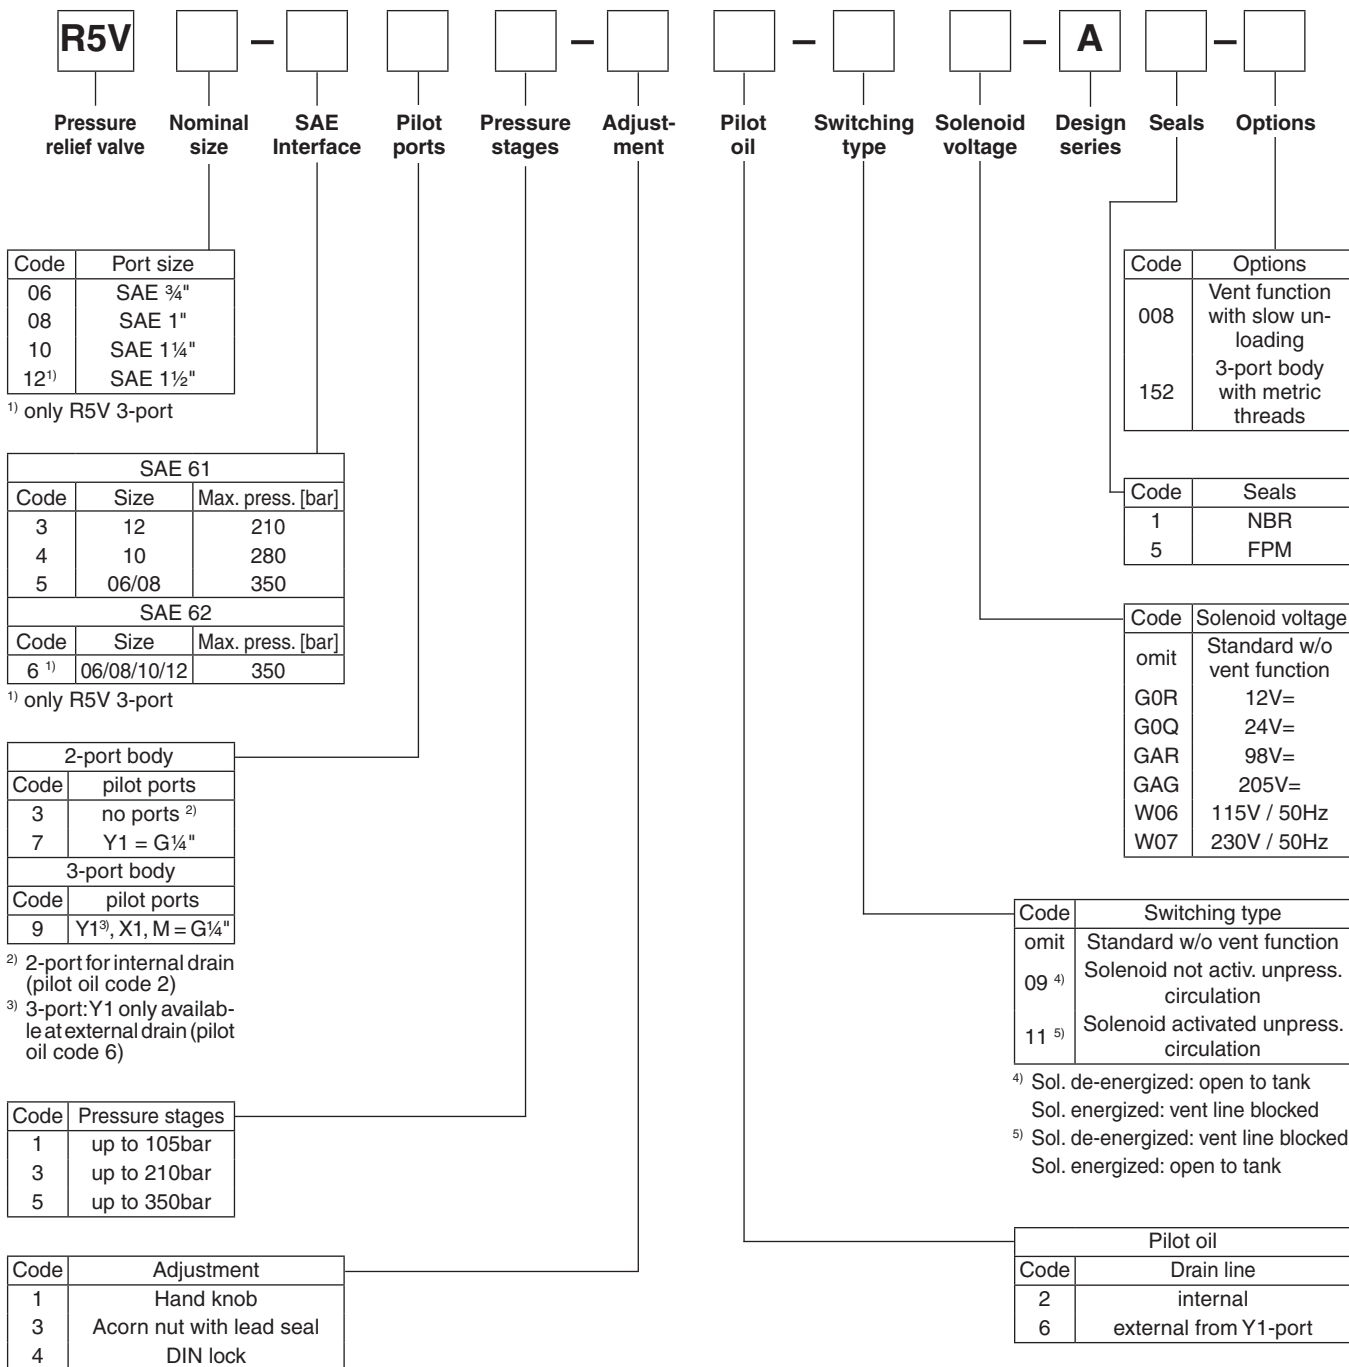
R5V – – – – A –

Pressure relief valve | Nominal size | SAE Interface | Pilot ports | Pressure stages | Adjustment | Pilot oil | Switching type | Solenoid voltage | Design series | Seals | Options

| Code | Port size |
|---|---|
| 06 | SAE ¾" |
| 08 | SAE 1" |
| 10 | SAE 1¼" |
| $12^{1)}$ | SAE 1½" |

$^{1)}$ only R5V 3-port

| SAE 61 | | |
|---|---|---|
| Code | Size | Max. press. [bar] |
| 3 | 12 | 210 |
| 4 | 10 | 280 |
| 5 | 06/08 | 350 |
| SAE 62 | | |
| Code | Size | Max. press. [bar] |
| $6^{1)}$ | 06/08/10/12 | 350 |

$^{1)}$ only R5V 3-port

| 2-port body | |
|---|---|
| Code | pilot ports |
| 3 | no ports $^{2)}$ |
| 7 | Y1 = G¼" |
| 3-port body | |
| Code | pilot ports |
| 9 | $Y1^{3)}$, X1, M = G¼" |

$^{2)}$ 2-port for internal drain (pilot oil code 2)
$^{3)}$ 3-port: Y1 only available at external drain (pilot oil code 6)

| Code | Pressure stages |
|---|---|
| 1 | up to 105bar |
| 3 | up to 210bar |
| 5 | up to 350bar |

| Code | Adjustment |
|---|---|
| 1 | Hand knob |
| 3 | Acorn nut with lead seal |
| 4 | DIN lock |

| Code | Options |
|---|---|
| 008 | Vent function with slow unloading |
| 152 | 3-port body with metric threads |

| Code | Seals |
|---|---|
| 1 | NBR |
| 5 | FPM |

| Code | Solenoid voltage |
|---|---|
| omit | Standard w/o vent function |
| G0R | 12V= |
| G0Q | 24V= |
| GAR | 98V= |
| GAG | 205V= |
| W06 | 115V / 50Hz |
| W07 | 230V / 50Hz |

| Code | Switching type |
|---|---|
| omit | Standard w/o vent function |
| 09 $^{4)}$ | Solenoid not activ. unpress. circulation |
| 11 $^{5)}$ | Solenoid activated unpress. circulation |

$^{4)}$ Sol. de-energized: open to tank
Sol. energized: vent line blocked
$^{5)}$ Sol. de-energized: vent line blocked
Sol. energized: open to tank

| Pilot oil | |
|---|---|
| Code | Drain line |
| 2 | internal |
| 6 | external from Y1-port |